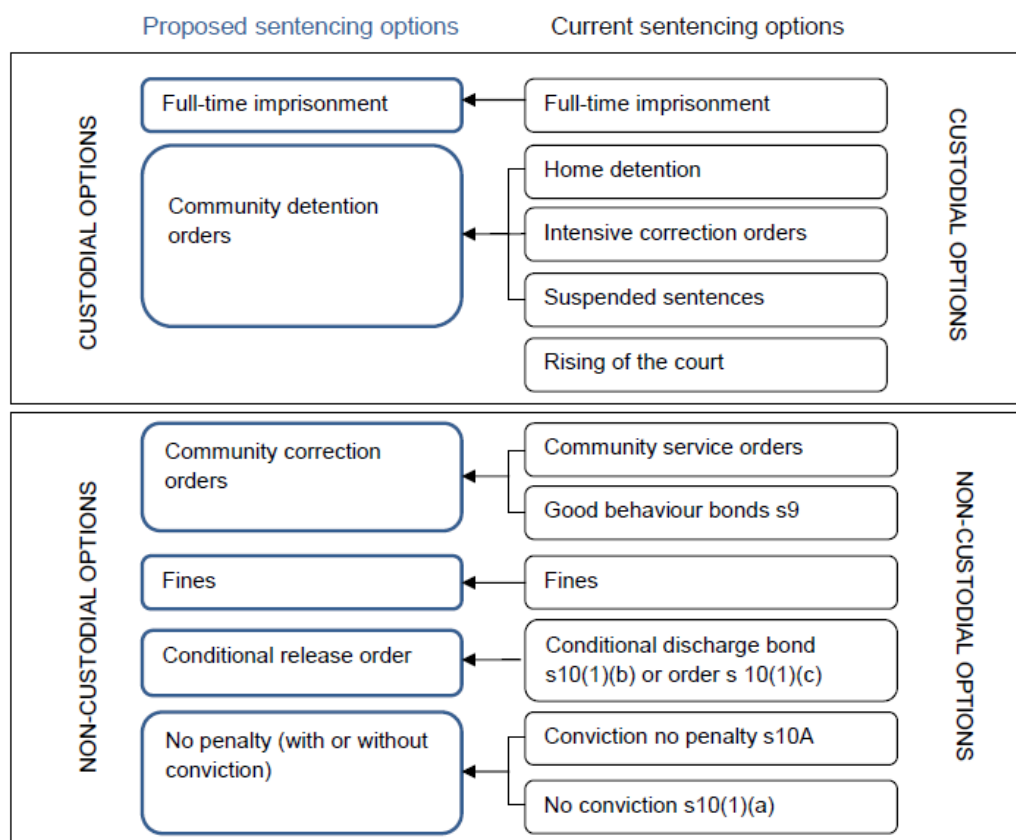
Proposed sentencing options

Current sentencing options

CUSTODIAL OPTIONS

Full-time imprisonment

Community detention orders

Full-time imprisonment

Home detention

Intensive correction orders

Suspended sentences

Rising of the court

CUSTODIAL OPTIONS

NON-CUSTODIAL OPTIONS

Community correction orders

Fines

Conditional release order

No penalty (with or without conviction)

Community service orders

Good behaviour bonds s9

Fines

Conditional discharge bond s10(1)(b) or order s 10(1)(c)

Conviction no penalty s10A

No conviction s10(1)(a)

NON-CUSTODIAL OPTIONS